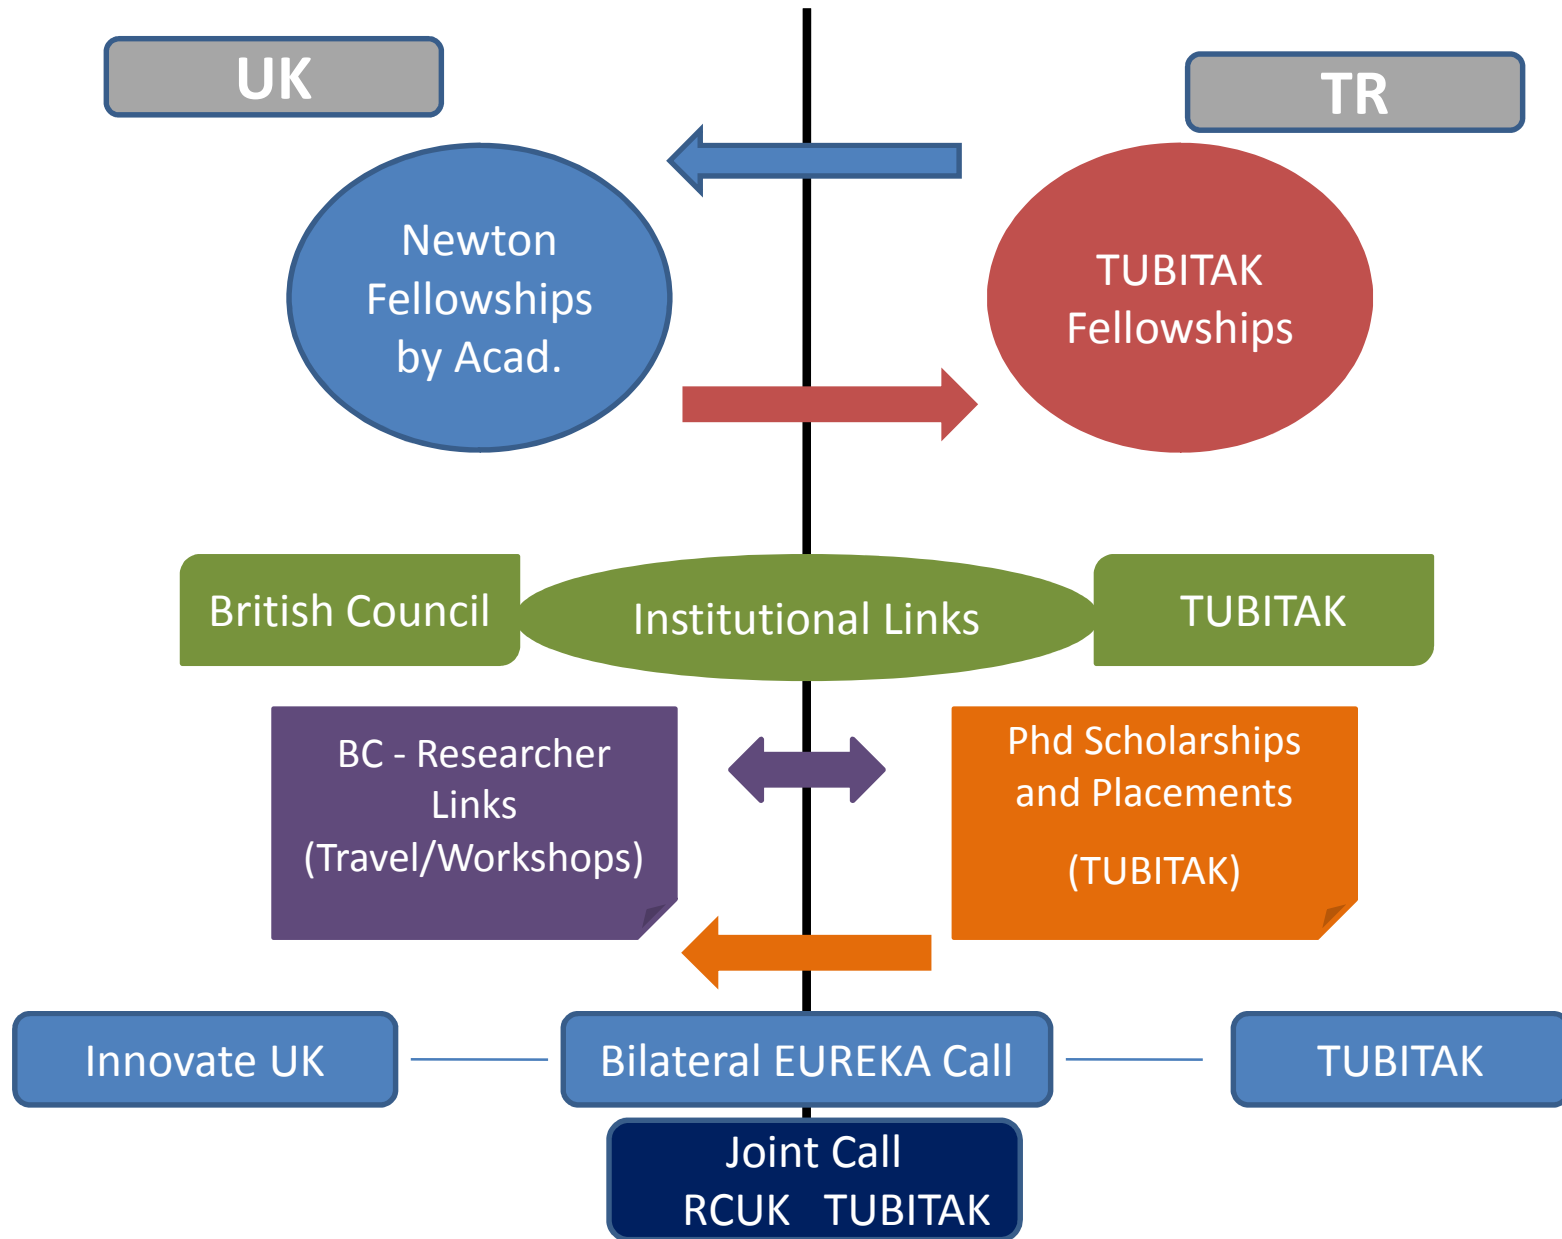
UK

TR

Newton Fellowships by Acad.

TUBITAK Fellowships

British Council

Institutional Links

TUBITAK

BC - Researcher Links (Travel/Workshops)

Phd Scholarships and Placements

(TUBITAK)

Innovate UK

Bilateral EUREKA Call

TUBITAK

Joint Call
RCUK TUBITAK